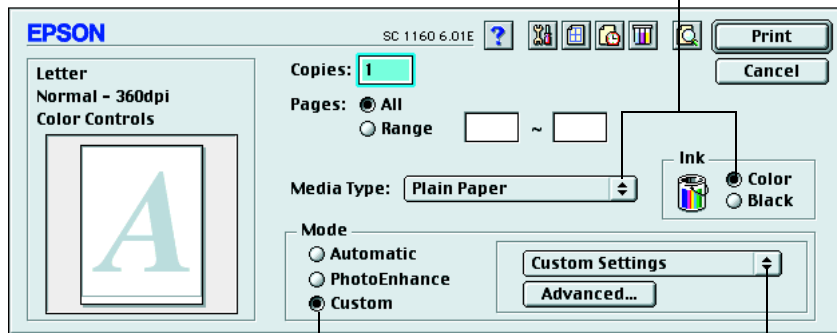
EPSON

SC 1160 6.01E

?

Print

Cancel

Letter
Normal - 360dpi
Color Controls

A

Copies: 1

Pages: All
Range ~

Ink
Color
Black

Media Type: Plain Paper

Mode
Automatic
PhotoEnhance
Custom

Custom Settings

Advanced...